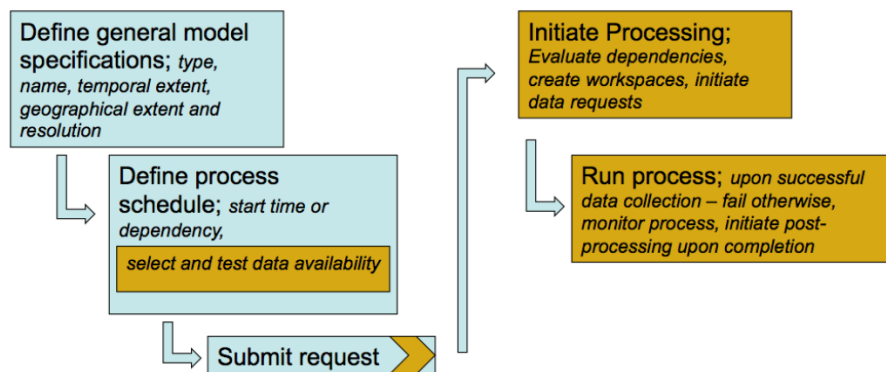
Define general model specifications; *type, name, temporal extent, geographical extent and resolution*

Define process schedule; *start time or dependency,*

*select and test data availability*

Submit request

Initiate Processing; *Evaluate dependencies, create workspaces, initiate data requests*

Run process; *upon successful data collection – fail otherwise, monitor process, initiate post-processing upon completion*